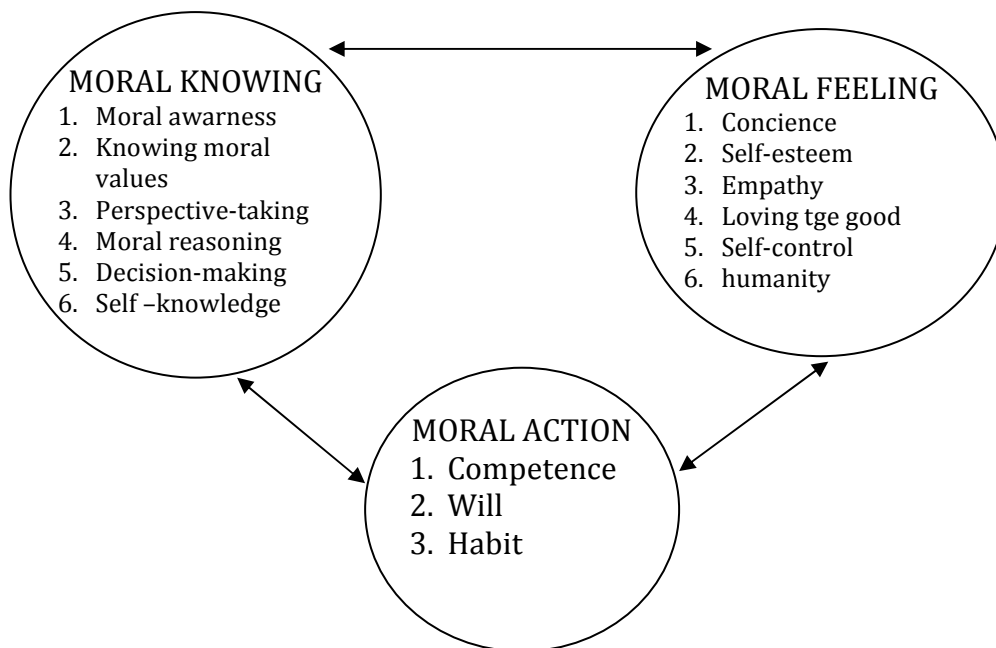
MORAL KNOWING
1. Moral awarness
2. Knowing moral values
3. Perspective-taking
4. Moral reasoning
5. Decision-making
6. Self –knowledge

MORAL FEELING
1. Concience
2. Self-esteem
3. Empathy
4. Loving tge good
5. Self-control
6. humanity

MORAL ACTION
1. Competence
2. Will
3. Habit